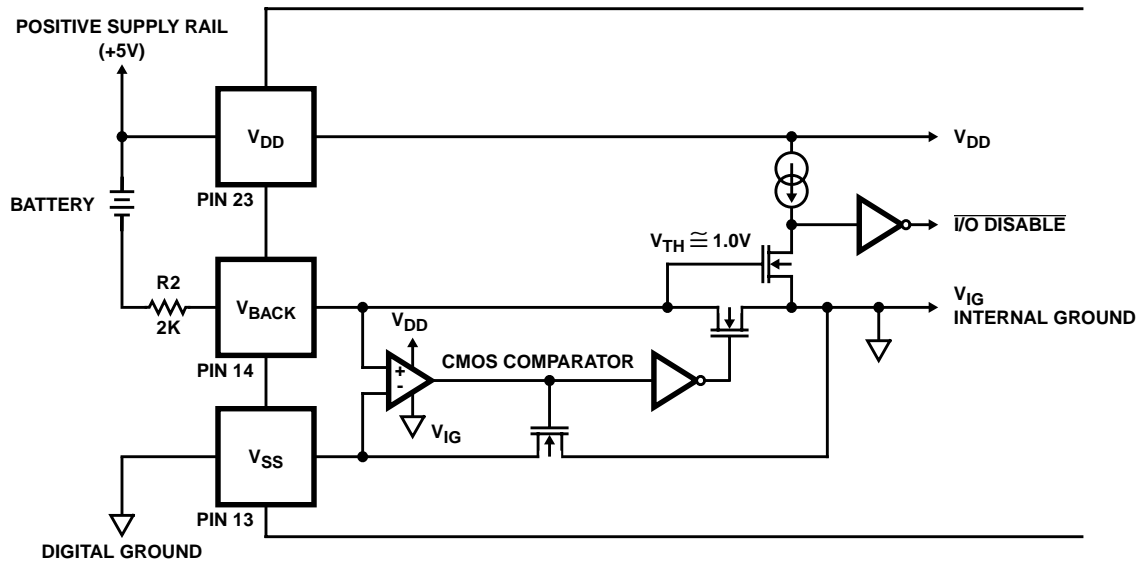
POSITIVE SUPPLY RAIL (+5V)

$V_{DD}$

PIN 23

BATTERY

R2 2K

$V_{BACK}$

PIN 14

$V_{SS}$

PIN 13

DIGITAL GROUND

$V_{DD}$

$\overline{\text{I/O DISABLE}}$

$V_{TH} \cong 1.0V$

$V_{IG}$ INTERNAL GROUND

$V_{DD}$

+

-

CMOS COMPARATOR

$V_{IG}$